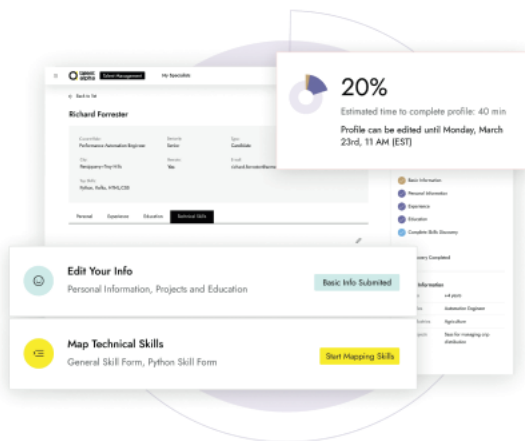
Talent Management

My Specialists

< Back to list

Richard Forrester

Current Role
Performance Automation Engineer

Seniority
Senior

Type
Candidate

City
Parsippany-Troy Hills

Remote
Yes

Email
richard.forrester@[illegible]

Top Skills
Python, Kafka, HTML/CSS

Personal

Experience

Education

Technical Skills

20%

Estimated time to complete profile: 40 min

Profile can be edited until Monday, March 23rd, 11 AM (EST)

Basic Information

Personal Information

Experience

Education

Complete Skills Discovery

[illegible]overy Completed

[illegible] Information

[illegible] 4 years

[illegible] Automation Engineer

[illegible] Agriculture

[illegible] Pass for managing crop distribution

Edit Your Info

Personal Information, Projects and Education

Basic Info Submited

Map Technical Skills

General Skill Form, Python Skill Form

Start Mapping Skills